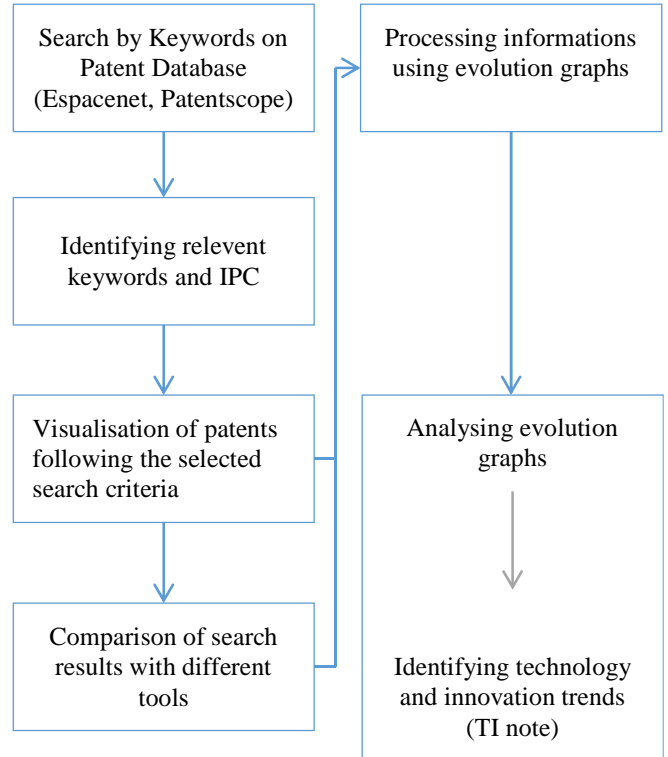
Search by Keywords on Patent Database (Espacenet, Patentscope)

Identifying relevent keywords and IPC

Visualisation of patents following the selected search criteria

Comparison of search results with different tools

Processing informations using evolution graphs

Analysing evolution graphs

Identifying technology and innovation trends (TI note)